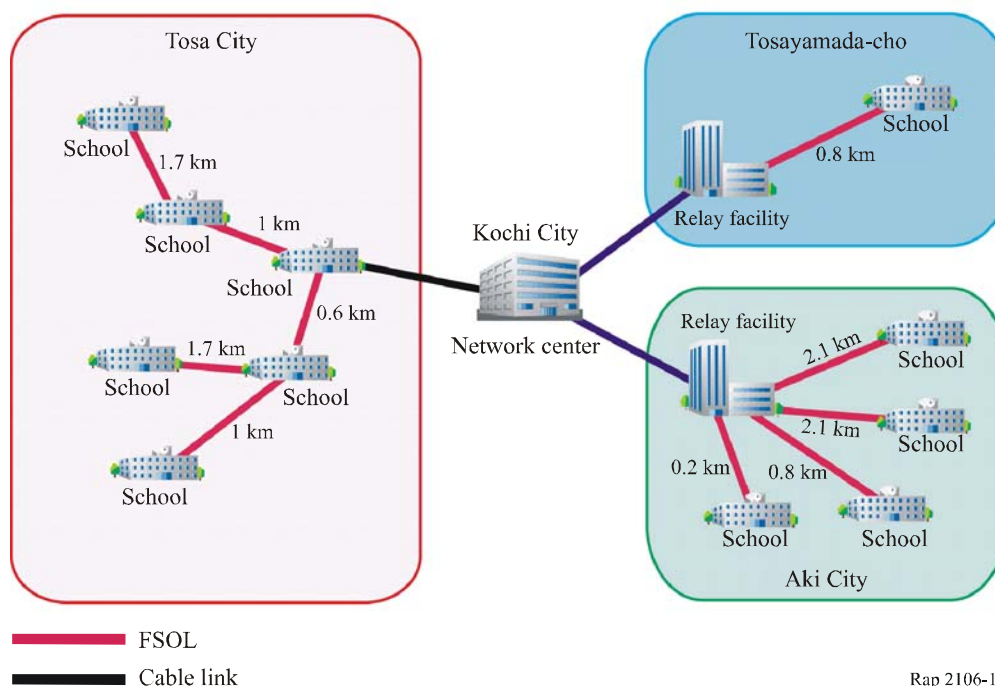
Tosa City

School
1.7 km
School
1 km
School
0.6 km
School
1.7 km
School
1 km
School

Kochi City
Network center

Tosayamada-cho
School
0.8 km
Relay facility

Relay facility
2.1 km
School
2.1 km
School
0.2 km
0.8 km
School
School
Aki City

FSOL
Cable link

Rap 2106-1